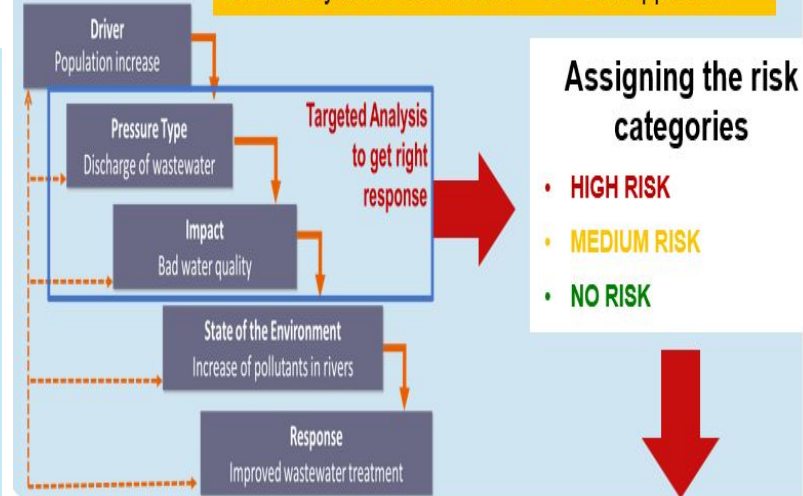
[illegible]

Driver
Population increase

Pressure Type
Discharge of wastewater

Impact
Bad water quality

Targeted Analysis to get right response

State of the Environment
Increase of pollutants in rivers

Response
Improved wastewater treatment

Assigning the risk categories

• HIGH RISK
• MEDIUM RISK
• NO RISK